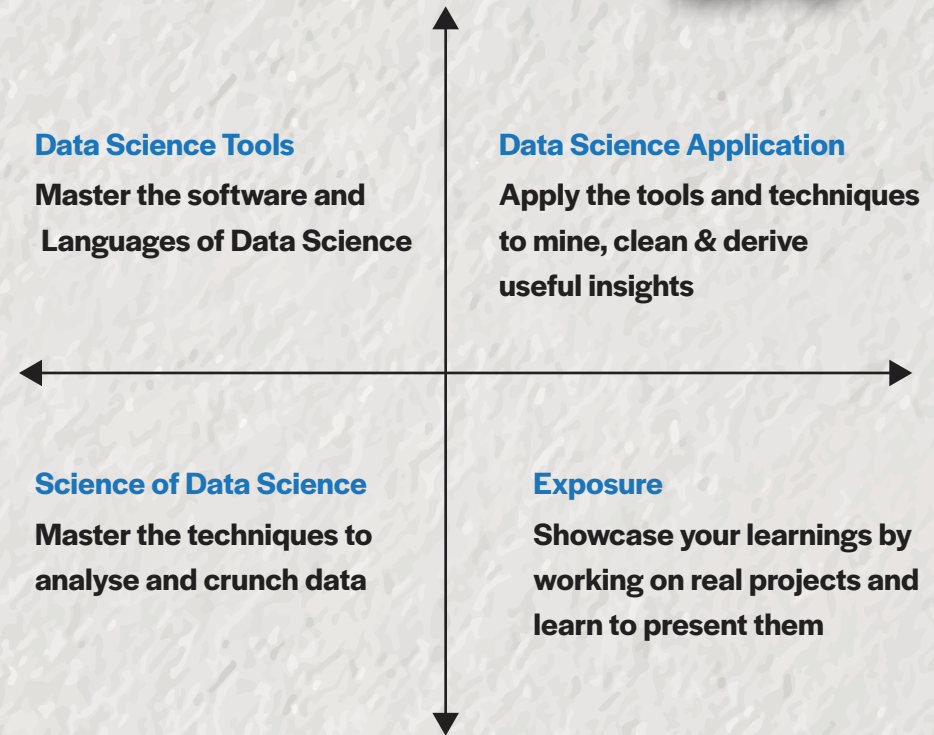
Data Science Tools

Master the software and Languages of Data Science

Data Science Application

Apply the tools and techniques to mine, clean & derive useful insights

Science of Data Science

Master the techniques to analyse and crunch data

Exposure

Showcase your learnings by working on real projects and learn to present them